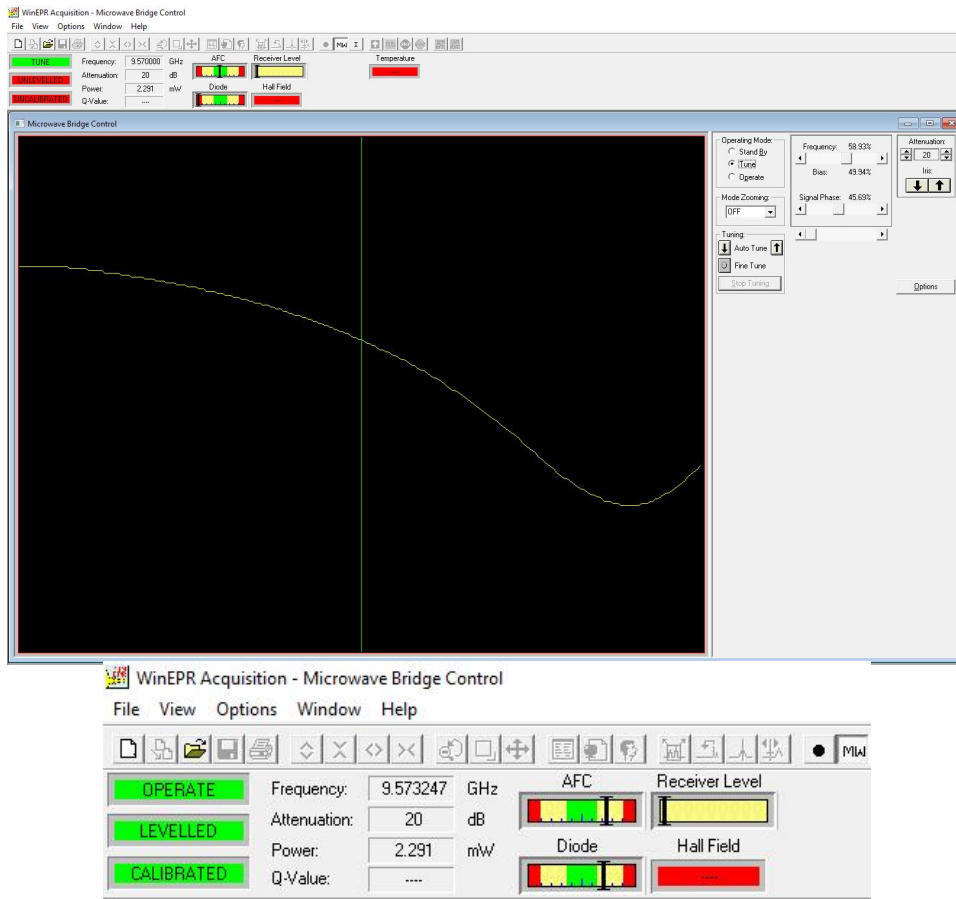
WinEPR Acquisition - Microwave Bridge Control
File View Options Window Help

TUNE
UNLEVELLED
UNCALIBRATED
Frequency: 9.570000 GHz
Attenuation: 20 dB
Power: 2.291 mW
Q-Value: ----
AFC
Receiver Level
Diode
Hall Field
Temperature

Microwave Bridge Control

Operating Mode:
Stand By
Tune
Operate
Mode Zooming:
OFF
Tuning:
Auto Tune
Fine Tune
Stop Tuning
Frequency: 58.93%
Bias: 49.94%
Signal Phase: 45.69%
Attenuation:
20
Iris:
Options

WinEPR Acquisition - Microwave Bridge Control
File View Options Window Help
MW
OPERATE
LEVELLED
CALIBRATED
Frequency: 9.573247 GHz
Attenuation: 20 dB
Power: 2.291 mW
Q-Value: ----
AFC
Receiver Level
Diode
Hall Field
----